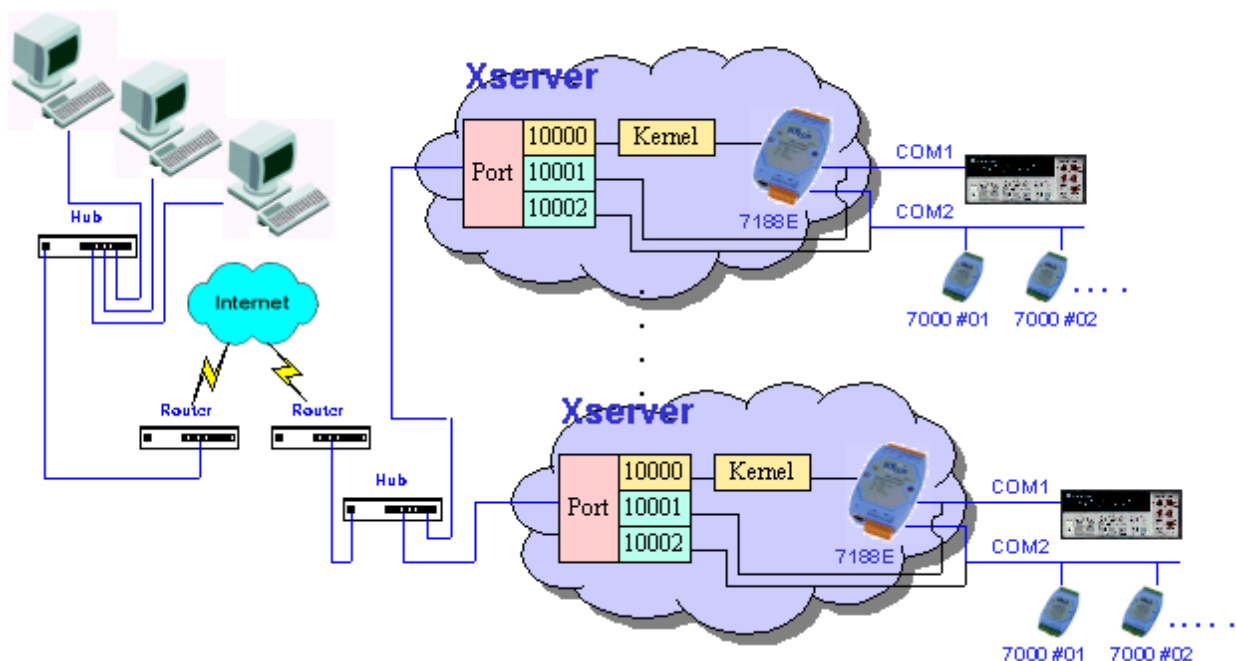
Xserver

Port

10000

10001

10002

Kernel

7188E

COM1

COM2

7000 #01

7000 #02

Hub

Internet

Router

Router

Hub

Xserver

Port

10000

10001

10002

Kernel

7188E

COM1

COM2

7000 #01

7000 #02